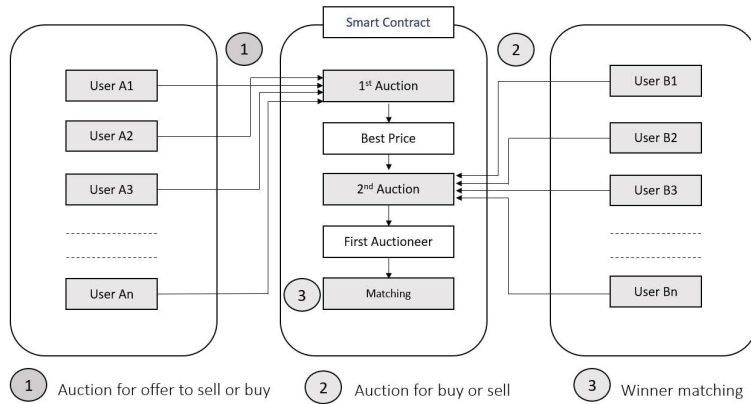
Smart Contract

1

User A1

User A2

User A3

User An

1st Auction

Best Price

2nd Auction

First Auctioneer

3

Matching

2

User B1

User B2

User B3

User Bn

1 Auction for offer to sell or buy

2 Auction for buy or sell

3 Winner matching